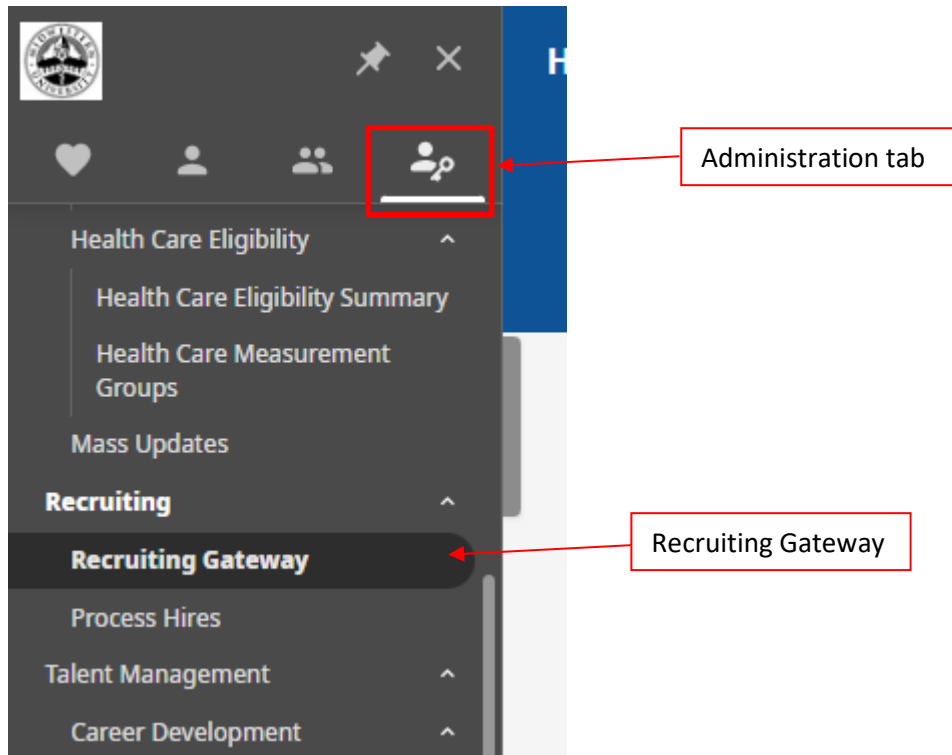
MIDWESTERN STATE UNIVERSITY

H

Administration tab

Health Care Eligibility

Health Care Eligibility Summary

Health Care Measurement Groups

Mass Updates

Recruiting

Recruiting Gateway

Recruiting Gateway

Process Hires

Talent Management

Career Development